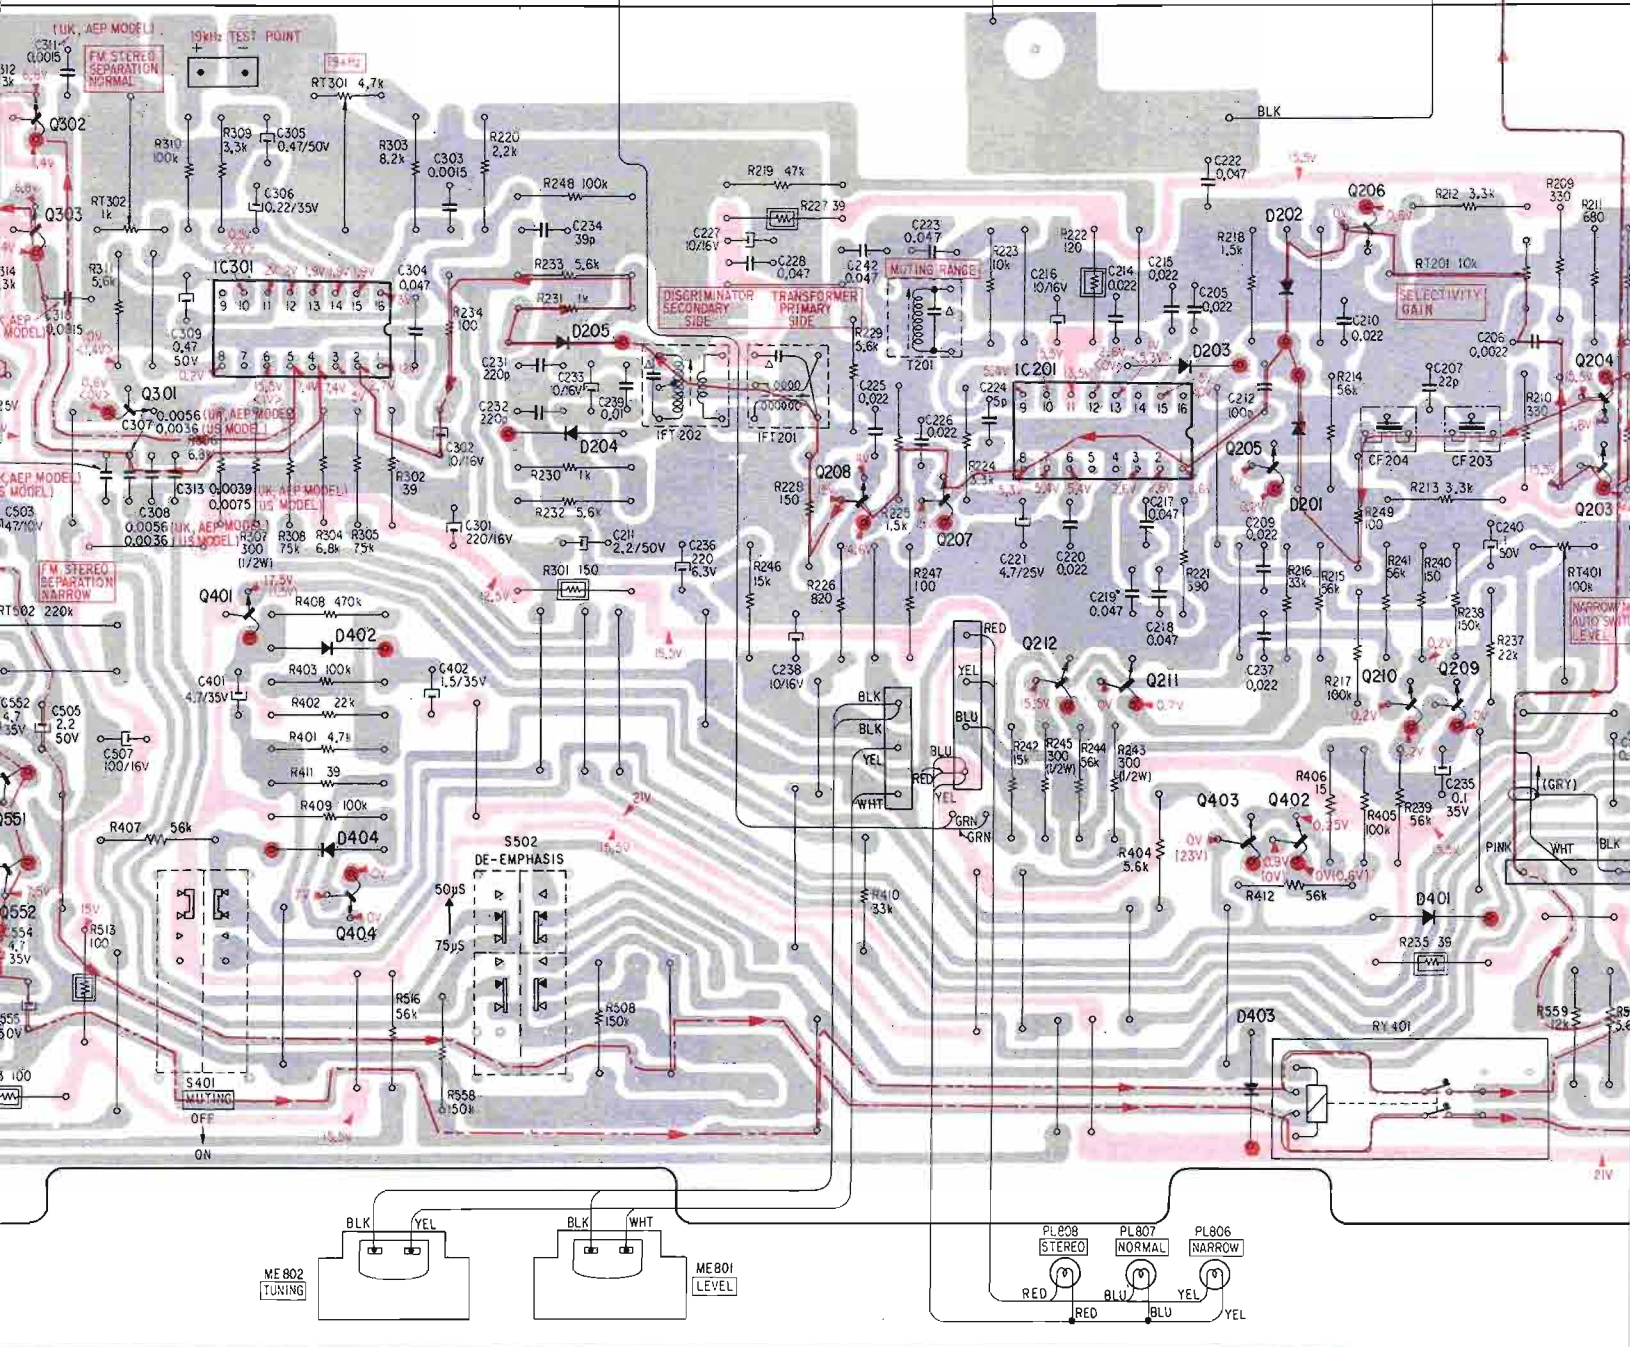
(UK, AEP MODEL)
C311 0.0015
FM STEREO SEPARATION NORMAL
19kHz TEST POINT
19kHz
RT301 4.7k
Q302
R310 100k
R309 3.3k
C305 0.47/50V
R303 8.2k
C303 0.0015
R220 2.2k
Q303
RT302 1k
C306 0.22/35V
R248 100k
C234 39p
R311 5.6k
IC301
C304 0.047
R233 5.6k
R231 1k
R234 100
C310 0.0015
C309 0.47 50V
D205
C231 220p
C233 10/16V
C239 0.01
Q301
C307 0.0056 (UK, AEP MODEL) 0.0036 (US MODEL)
R306 6.8k
C232 220p
D204
C302 10/16V
R302 39
C313 0.0039 (UK, AEP MODEL) 0.0075 (US MODEL)
C308 0.0056 (UK, AEP MODEL) 0.0036 (US MODEL)
R307 300 (1/2W)
R308 75k
R304 6.8k
R305 75k
R230 1k
R232 5.6k
C301 220/16V
C211 2.2/50V
C236 220 6.3V
C503 47/10V
FM STEREO SEPARATION NARROW
RT502 220k
Q401
R408 470k
R301 150
D402
C401 4.7/35V
R403 100k
C402 1.5/35V
C552 4.7 35V
C505 2.2 50V
R402 22k
R401 4.7k
C507 100/16V
R411 39
R409 100k
R407 56k
D404
Q404
S502 DE-EMPHASIS
50μS
75μS
R513 100
R516 56k
R508 150k
S401 MUTING
OFF
ON
R558 150k
BLK
R219 47k
R227 39
C227 10/16V
C228 0.047
C223 0.047
C242 0.047
MUTING RANGE
DISCRIMINATOR SECONDARY SIDE
TRANSFORMER PRIMARY SIDE
IFT202
IFT201
T201
R223 10k
R222 120
C216 10/16V
C214 0.022
C215 0.022
C205 0.022
R218 1.5k
C222 0.047
D202
Q206
R212 3.3k
R209 330
R211 680
RT201 10k
SELECTIVITY GAIN
C210 0.022
C206 0.0022
Q204
R229 5.6k
C225 0.022
C224 15p
C226 0.022
IC201
D203
C212 100p
R214 56k
C207 22p
R210 330
CF204
CF203
Q205
Q208
R228 150
R225 1.5k
R224 3.3k
Q207
C217 0.047
D201
R213 3.3k
Q203
R249 100
C209 0.022
C240 50V
RT401 100k
R246 15k
R226 820
R247 100
C221 4.7/25V
C220 0.022
C219 0.047
C218 0.047
R221 390
R216 33k
R215 56k
R241 56k
R240 150
R238 150k
R237 22k
NARROW AUTO SW LEVEL
C238 10/16V
RED
YEL
BLU
BLK
BLK
YEL
WHT
RED
BLU
YEL
GRN
GRN
Q212
Q211
C237 0.022
R217 100k
Q210
Q209
R242 15k
R245 300 (1/2W)
R244 56k
R243 300 (1/2W)
Q403
Q402
R406 15
R405 100k
R239 56k
C235 0.1 35V
(GRY)
PINK
WHT
BLK
R404 5.6k
R412 56k
D401
R410 33k
R235 39
D403
RY401
R559 12k
Q551
Q552
C554 4.7 35V
C555 50V
R 100
ME802 TUNING
BLK YEL
BLK WHT
ME801 LEVEL
PL808 STEREO
PL807 NORMAL
PL806 NARROW
RED
BLU
YEL
RED
BLU
YEL
15.5V
21V
15.5V
12.5V